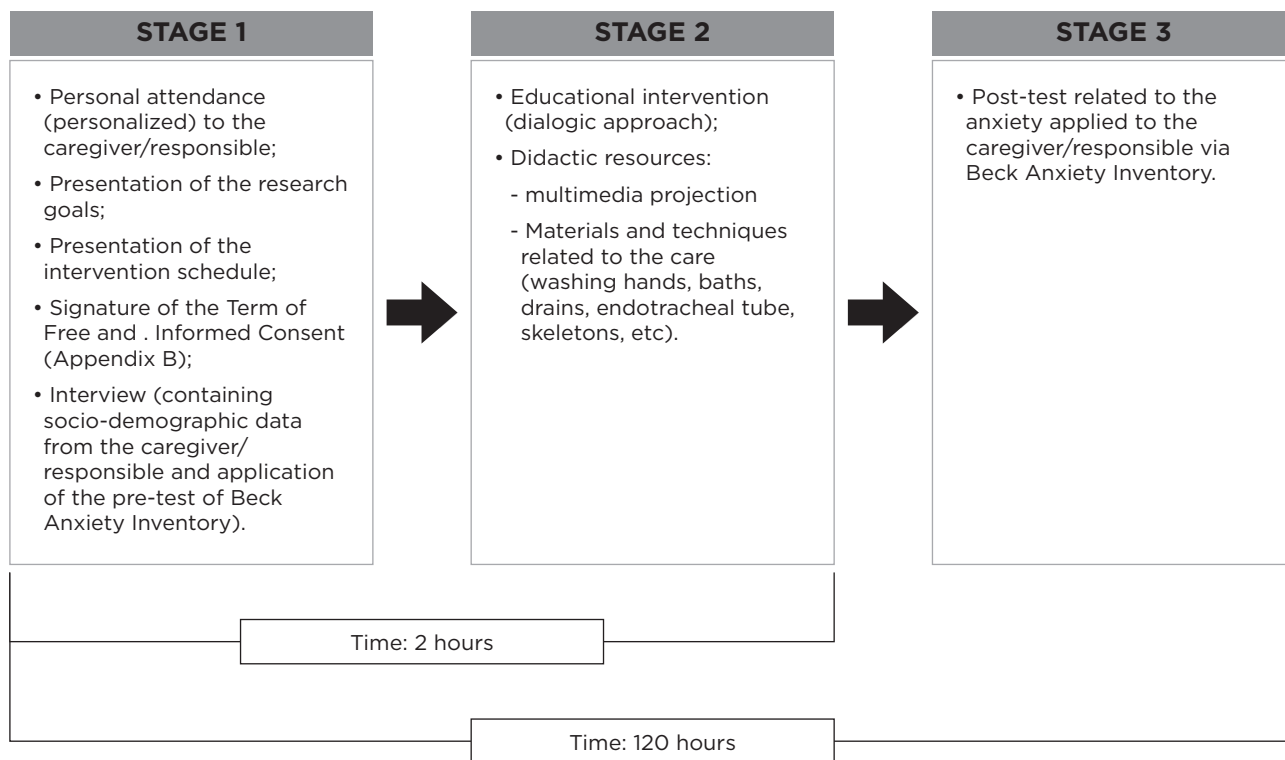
STAGE 1

• Personal attendance (personalized) to the caregiver/responsible;

• Presentation of the research goals;

• Presentation of the intervention schedule;

• Signature of the Term of Free and . Informed Consent (Appendix B);

• Interview (containing socio-demographic data from the caregiver/ responsible and application of the pre-test of Beck Anxiety Inventory).

STAGE 2

• Educational intervention (dialogic approach);

• Didactic resources:

- multimedia projection

- Materials and techniques related to the care (washing hands, baths, drains, endotracheal tube, skeletons, etc).

STAGE 3

• Post-test related to the anxiety applied to the caregiver/responsible via Beck Anxiety Inventory.

Time: 2 hours

Time: 120 hours